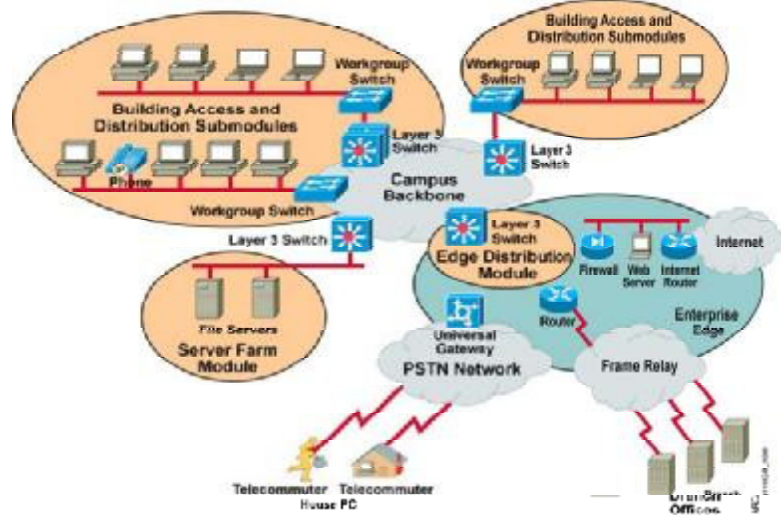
Building Access and Distribution Submodules

Workgroup Switch

Building Access and Distribution Submodules

Workgroup Switch

Layer 3 Switch

Layer 3 Switch

Phone

Campus Backbone

Workgroup Switch

Layer 3 Switch

Edge Distribution Module

Layer 3 Switch

Internet

Firewall

Web Server

Internet Router

Router

Enterprise Edge

File Servers

Server Farm Module

Universal Gateway

PSTN Network

Frame Relay

Telecommuter House PC

Telecommuter

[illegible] Offices